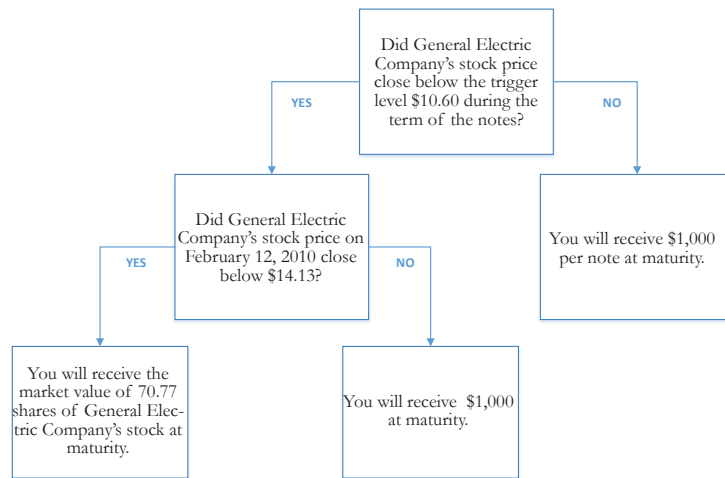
Did General Electric Company's stock price close below the trigger level \$10.60 during the term of the notes?

YES

NO

Did General Electric Company's stock price on February 12, 2010 close below \$14.13?

You will receive \$1,000 per note at maturity.

YES

NO

You will receive the market value of 70.77 shares of General Electric Company's stock at maturity.

You will receive \$1,000 at maturity.